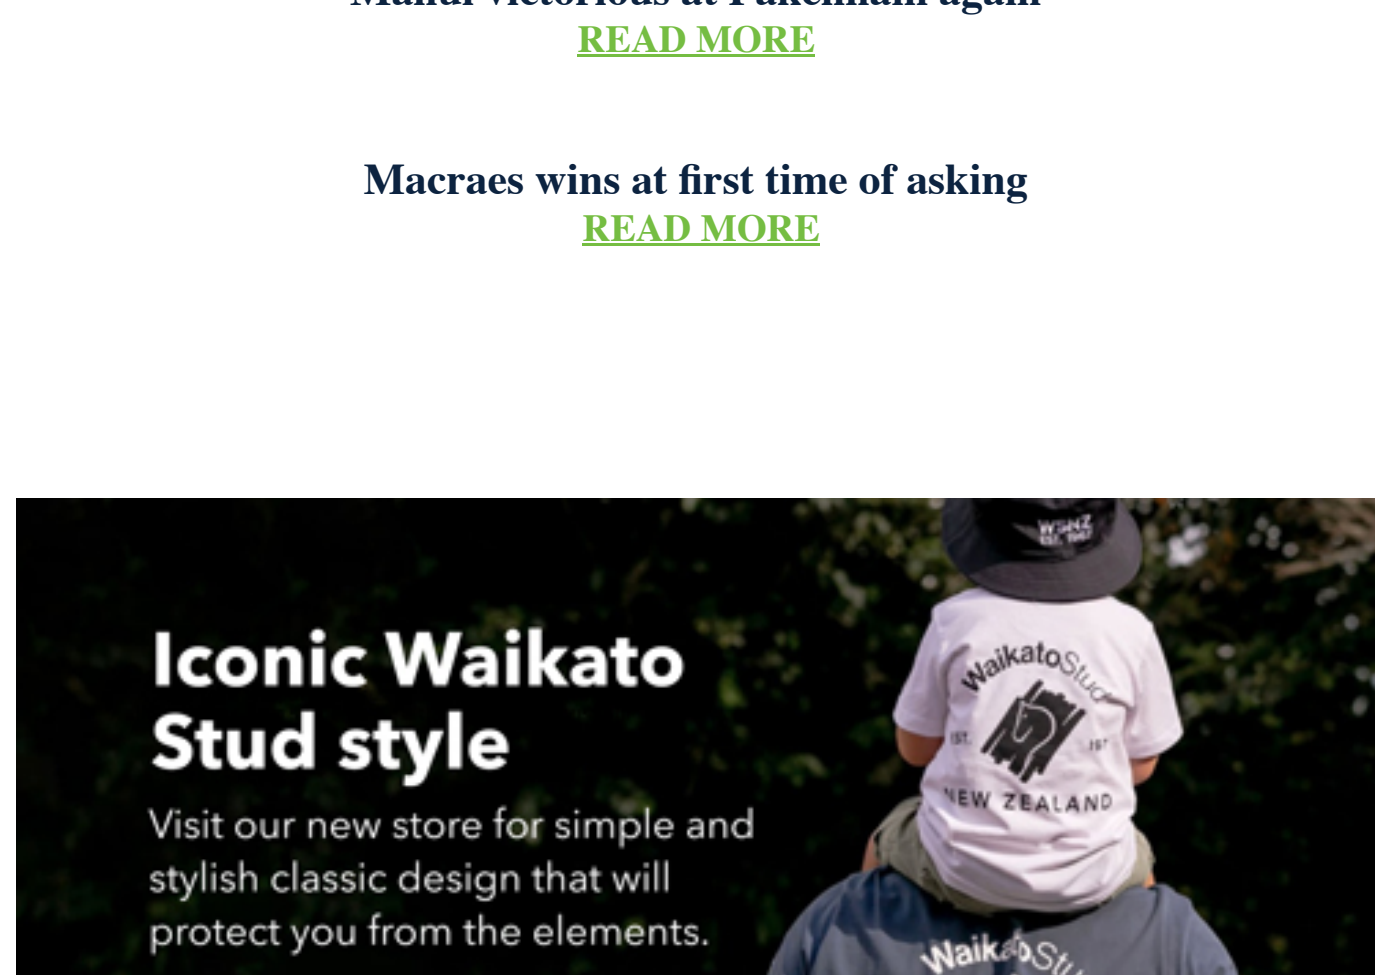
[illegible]
READ MORE

Macraes wins at first time of asking
READ MORE

Iconic Waikato Stud style

Visit our new store for simple and stylish classic design that will protect you from the elements.

WSNZ EST. 1967

WaikatoStud
EST. 19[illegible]
NEW ZEALAND

WaikatoSt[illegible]